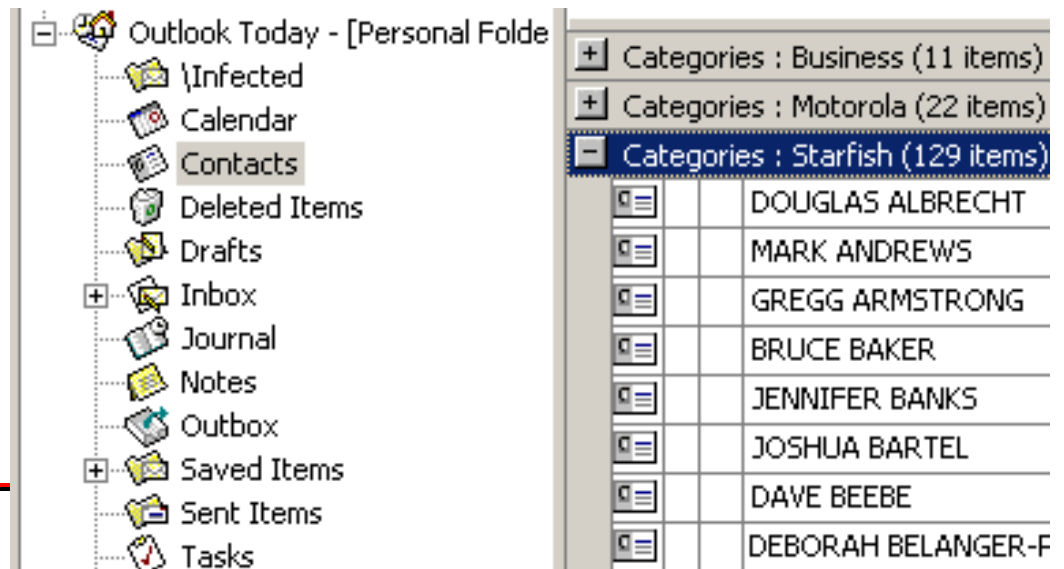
Outlook Today - [Personal Folde
\Infected
Calendar
Contacts
Deleted Items
Drafts
Inbox
Journal
Notes
Outbox
Saved Items
Sent Items
Tasks

Categories : Business (11 items)
Categories : Motorola (22 items)
Categories : Starfish (129 items)
DOUGLAS ALBRECHT
MARK ANDREWS
GREGG ARMSTRONG
BRUCE BAKER
JENNIFER BANKS
JOSHUA BARTEL
DAVE BEEBE
DEBORAH BELANGER-F